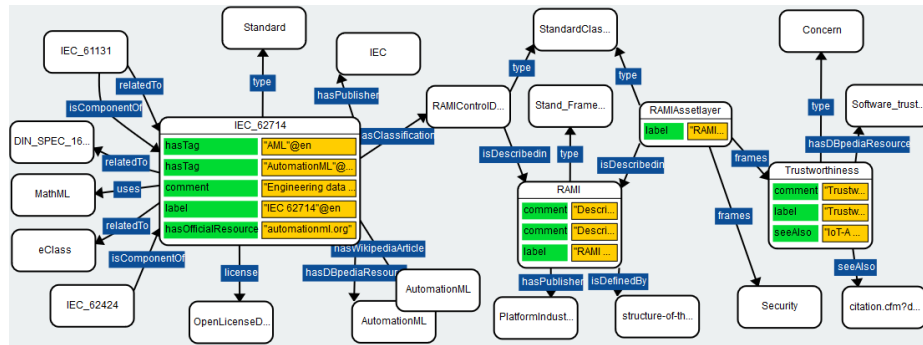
IEC_61131
relatedTo
isComponentOf
DIN_SPEC_16...
relatedTo
MathML
uses
eClass
relatedTo
isComponentOf
IEC_62424
Standard
type
IEC
hasPublisher
IEC_62714

| hasTag | "AML"@en |
|---|---|
| hasTag | "AutomationML"@... |
| comment | "Engineering data ... |
| label | "IEC 62714"@en |
| hasOfficialResource | "automationml.org" |

license
OpenLicenseD...
hasWikipediaArticle
hasDBpediaResour...
AutomationML
AutomationML
hasClassification
RAMIControlD...
StandardClas...
type
type
Stand_Frame...
type
isDescribedin
isDescribedin
RAMIAssetlayer

| label | "RAMI... |
|---|---|

RAMI

| comment | "Descri... |
|---|---|
| comment | "Descri... |
| label | "RAMI ... |

hasPublisher
isDefinedBy
PlatformIndust...
structure-of-th...
frames
frames
Concern
type
Software_trust...
hasDBpediaResource
Trustworthiness

| comment | "Trustw... |
|---|---|
| label | "Trustw... |
| seeAlso | "IoT-A ... |

seeAlso
Security
citation.cfm?d...